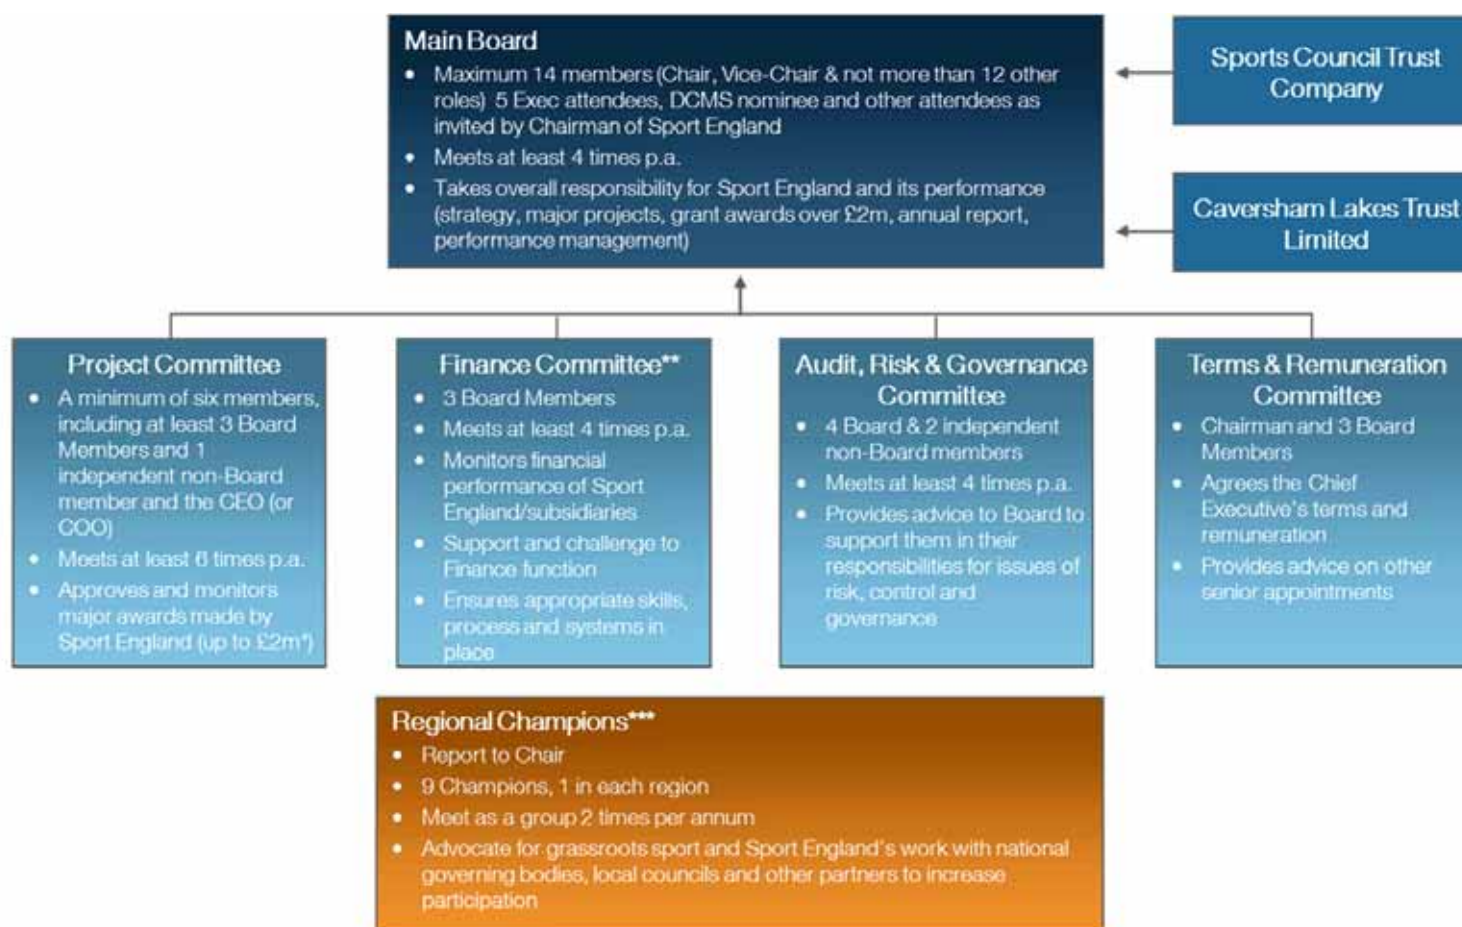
Main Board

- Maximum 14 members (Chair, Vice-Chair & not more than 12 other roles) 5 Exec attendees, DCMS nominee and other attendees as invited by Chairman of Sport England
- Meets at least 4 times p.a.
- Takes overall responsibility for Sport England and its performance (strategy, major projects, grant awards over £2m, annual report, performance management)

Sports Council Trust Company

Caversham Lakes Trust Limited

Project Committee

- A minimum of six members, including at least 3 Board Members and 1 independent non-Board member and the CEO (or COO)
- Meets at least 6 times p.a.
- Approves and monitors major awards made by Sport England (up to £2m*)

Finance Committee**

- 3 Board Members
- Meets at least 4 times p.a.
- Monitors financial performance of Sport England/subsidiaries
- Support and challenge to Finance function
- Ensures appropriate skills, process and systems in place

Audit, Risk & Governance Committee

- 4 Board & 2 independent non-Board members
- Meets at least 4 times p.a.
- Provides advice to Board to support them in their responsibilities for issues of risk, control and governance

Terms & Remuneration Committee

- Chairman and 3 Board Members
- Agrees the Chief Executive's terms and remuneration
- Provides advice on other senior appointments

Regional Champions***

- Report to Chair
- 9 Champions, 1 in each region
- Meet as a group 2 times per annum
- Advocate for grassroots sport and Sport England's work with national governing bodies, local councils and other partners to increase participation